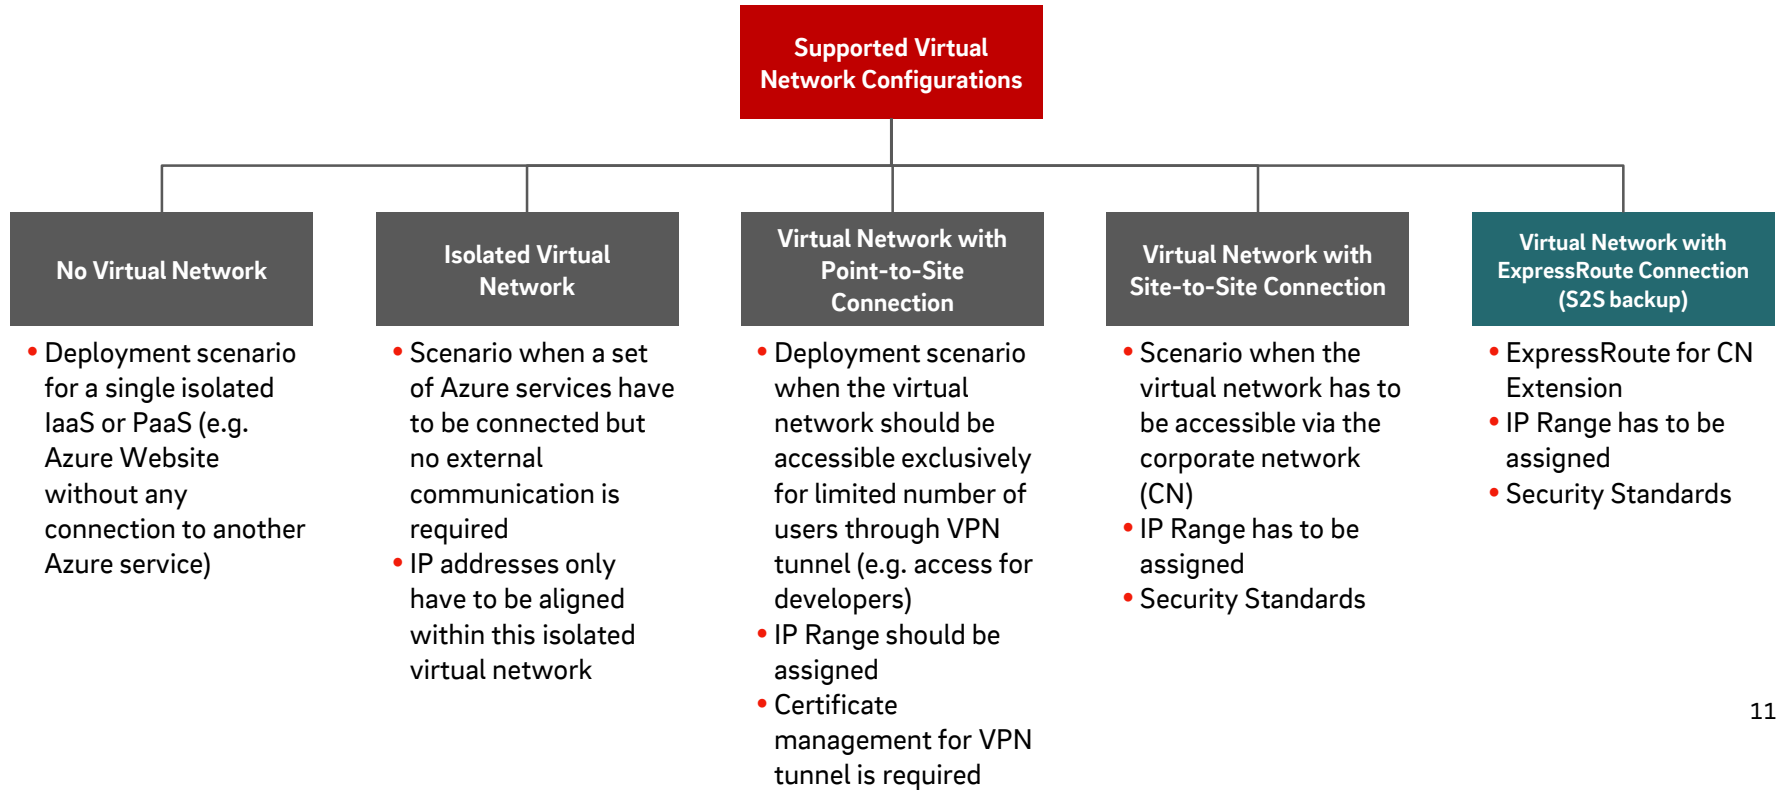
Supported Virtual Network Configurations

No Virtual Network

• Deployment scenario for a single isolated IaaS or PaaS (e.g. Azure Website without any connection to another Azure service)

Isolated Virtual Network

• Scenario when a set of Azure services have to be connected but no external communication is required
• IP addresses only have to be aligned within this isolated virtual network

Virtual Network with Point-to-Site Connection

• Deployment scenario when the virtual network should be accessible exclusively for limited number of users through VPN tunnel (e.g. access for developers)
• IP Range should be assigned
• Certificate management for VPN tunnel is required

Virtual Network with Site-to-Site Connection

• Scenario when the virtual network has to be accessible via the corporate network (CN)
• IP Range has to be assigned
• Security Standards

Virtual Network with ExpressRoute Connection (S2S backup)

• ExpressRoute for CN Extension
• IP Range has to be assigned
• Security Standards

11